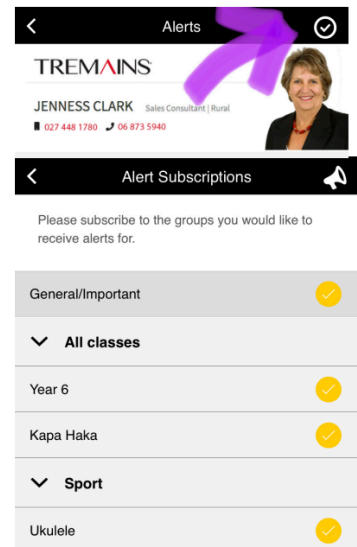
Alerts

TREMAINS

JENNESS CLARK Sales Consultant | Rural

027 448 1780 06 873 5940

Alert Subscriptions

Please subscribe to the groups you would like to receive alerts for.

General/Important

All classes

Year 6

Kapa Haka

Sport

Ukulele